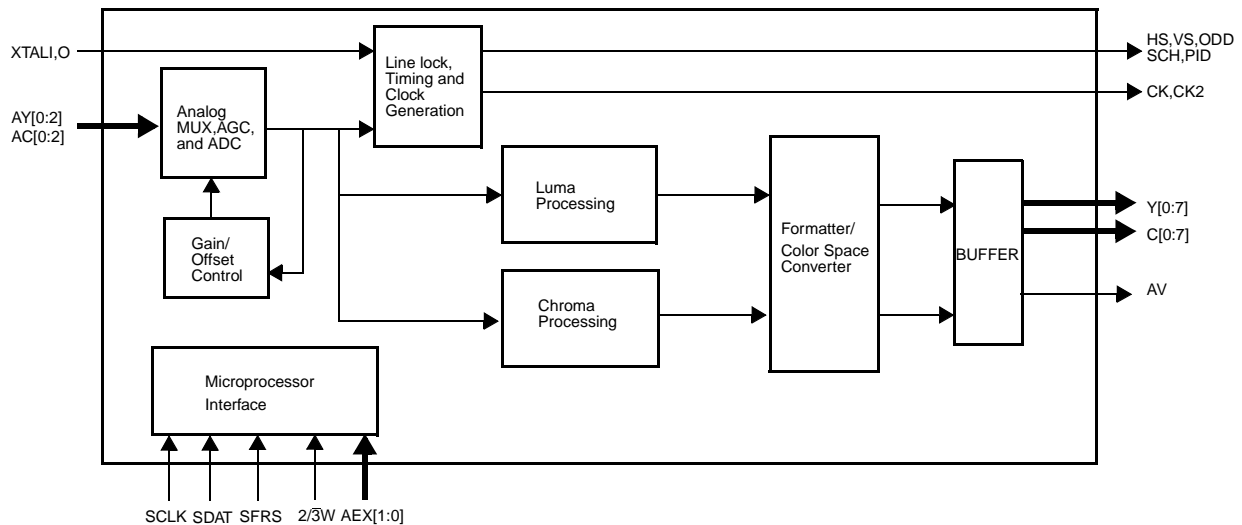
XTALI,O

AY[0:2]
AC[0:2]

Analog MUX,AGC, and ADC

Gain/ Offset Control

Line lock, Timing and Clock Generation

HS,VS,ODD
SCH,PID

CK,CK2

Luma Processing

Chroma Processing

Formatter/ Color Space Converter

BUFFER

Y[0:7]
C[0:7]

AV

Microprocessor Interface

SCLK SDAT SFRS $2/\overline{3}W$ AEX[1:0]